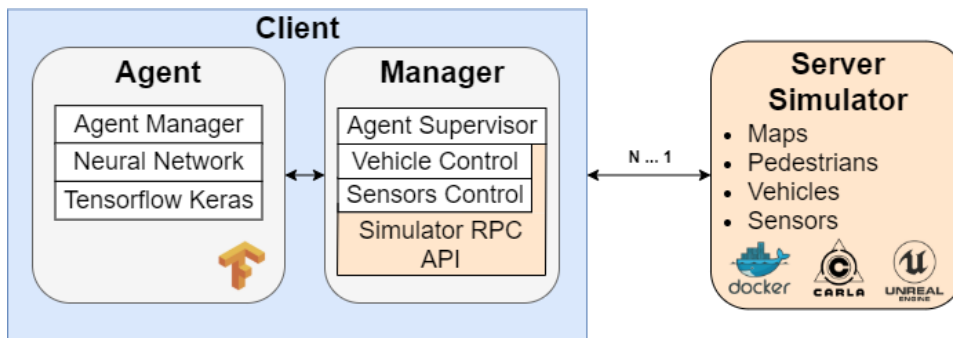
Client

Agent

Agent Manager
Neural Network
Tensorflow Keras

Manager

Agent Supervisor
Vehicle Control
Sensors Control
Simulator RPC API

N ... 1

Server Simulator

- Maps
- Pedestrians
- Vehicles
- Sensors

docker
CARLA
UNREAL ENGINE